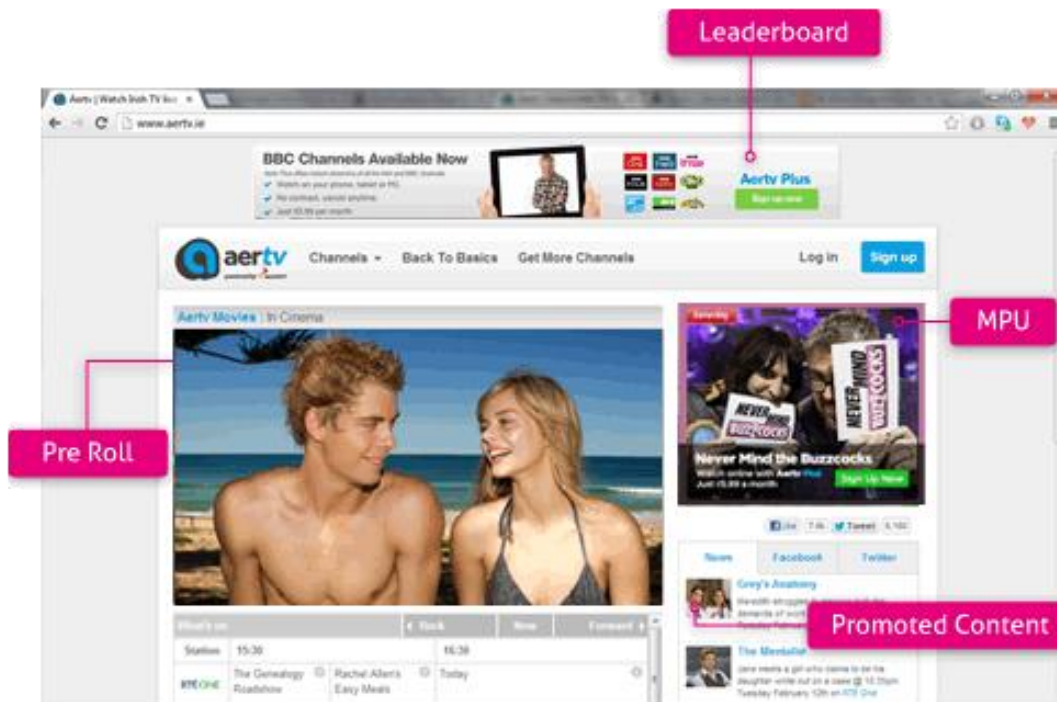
Leaderboard

Aertv | Watch Irish TV liv

www.aertv.ie

BBC Channels Available Now

Watch on your phone, tablet or PC

No contract, cancel anytime

Just €5.99 per month

Aertv Plus

Sign up now

aertv

Channels

Back To Basics

Get More Channels

Log in

Sign up

Aertv Movies | In Cinema

MPU

Never Mind the Buzzcocks

Watch online with Aertv Plus

Just €5.99 a month

Sign Up Now

NEVER MIND THE BUZZCOCKS

Pre Roll

Like

Tweet

News

Facebook

Twitter

Grey's Anatomy

Promoted Content

The Mentalist

Jane meets a girl who claims to be the daughter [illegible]

Tuesday February 12th on RTÉ One

What's on

Back

Now

Forward

Station

15:30

16:30

RTÉ ONE

The Genealogy Roadshow

Rachel Allen's Easy Meals

Today